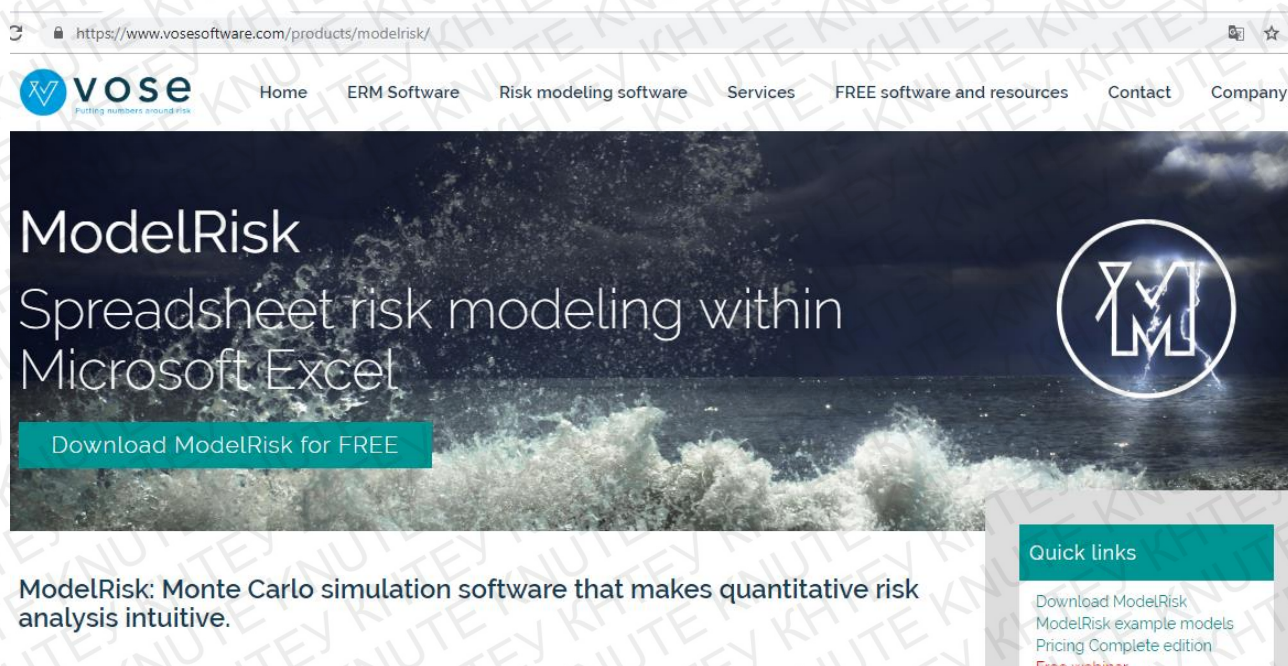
https://www.vosesoftware.com/products/modelrisk/

vose
Putting numbers around risk

Home ERM Software Risk modeling software Services FREE software and resources Contact Company

ModelRisk
Spreadsheet risk modeling within Microsoft Excel

Download ModelRisk for FREE

Quick links
Download ModelRisk
ModelRisk example models
Pricing Complete edition
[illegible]

ModelRisk: Monte Carlo simulation software that makes quantitative risk analysis intuitive.